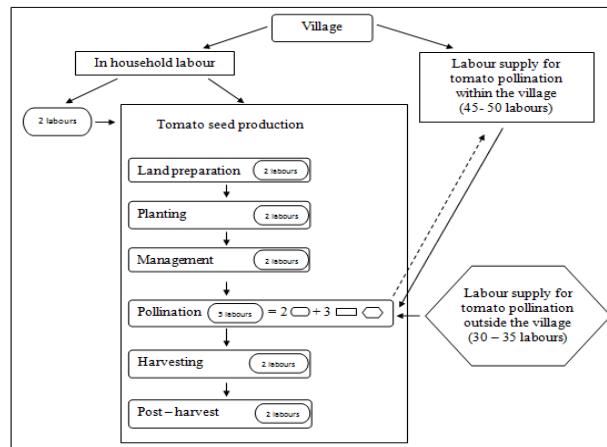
Village

In household labour

Labour supply for tomato pollination within the village (45- 50 labours)

2 labours

Tomato seed production

Land preparation 2 labours

Planting 2 labours

Management 2 labours

Pollination 5 labours = 2 + 3

Labour supply for tomato pollination outside the village (30 – 35 labours)

Harvesting 2 labours

Post – harvest 2 labours